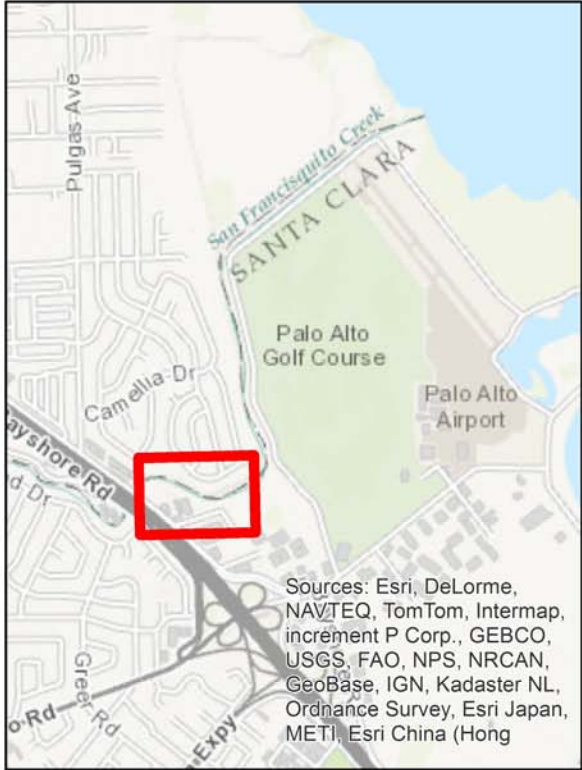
Pulgas-Ave

San Francisquito Creek

SANTA CLARA

Palo Alto Golf Course

Palo Alto Airport

Camellia-Dr

ayshore Rd

d-Dr

Greer-Rd

o-Rd

Expy

Sources: Esri, DeLorme, NAVTEQ, TomTom, Intermap, increment P Corp., GEBCO, USGS, FAO, NPS, NRCAN, GeoBase, IGN, Kadaster NL, Ordnance Survey, Esri Japan, METI, Esri China (Hong